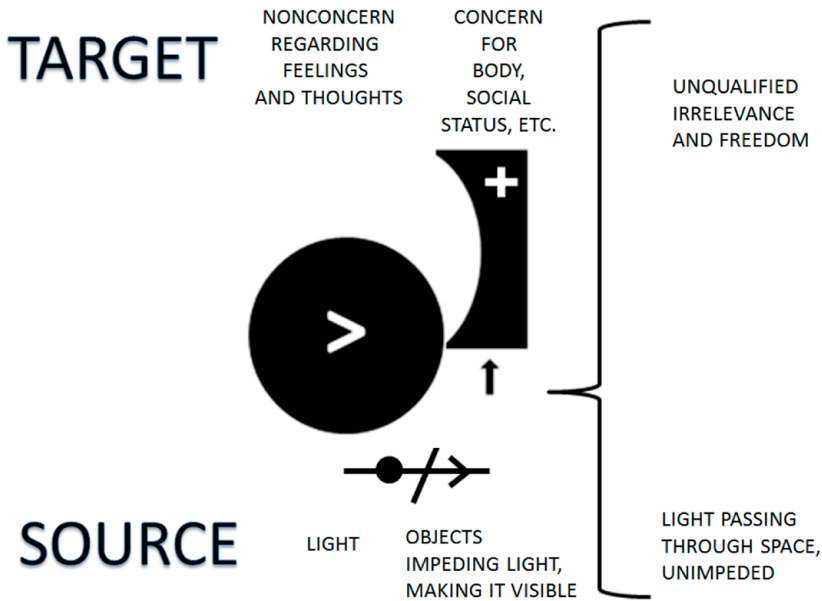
TARGET

NONCONCERN REGARDING FEELINGS AND THOUGHTS

CONCERN FOR BODY, SOCIAL STATUS, ETC.

UNQUALIFIED IRRELEVANCE AND FREEDOM

+

>

SOURCE

LIGHT

OBJECTS IMPEDING LIGHT, MAKING IT VISIBLE

LIGHT PASSING THROUGH SPACE, UNIMPEDED